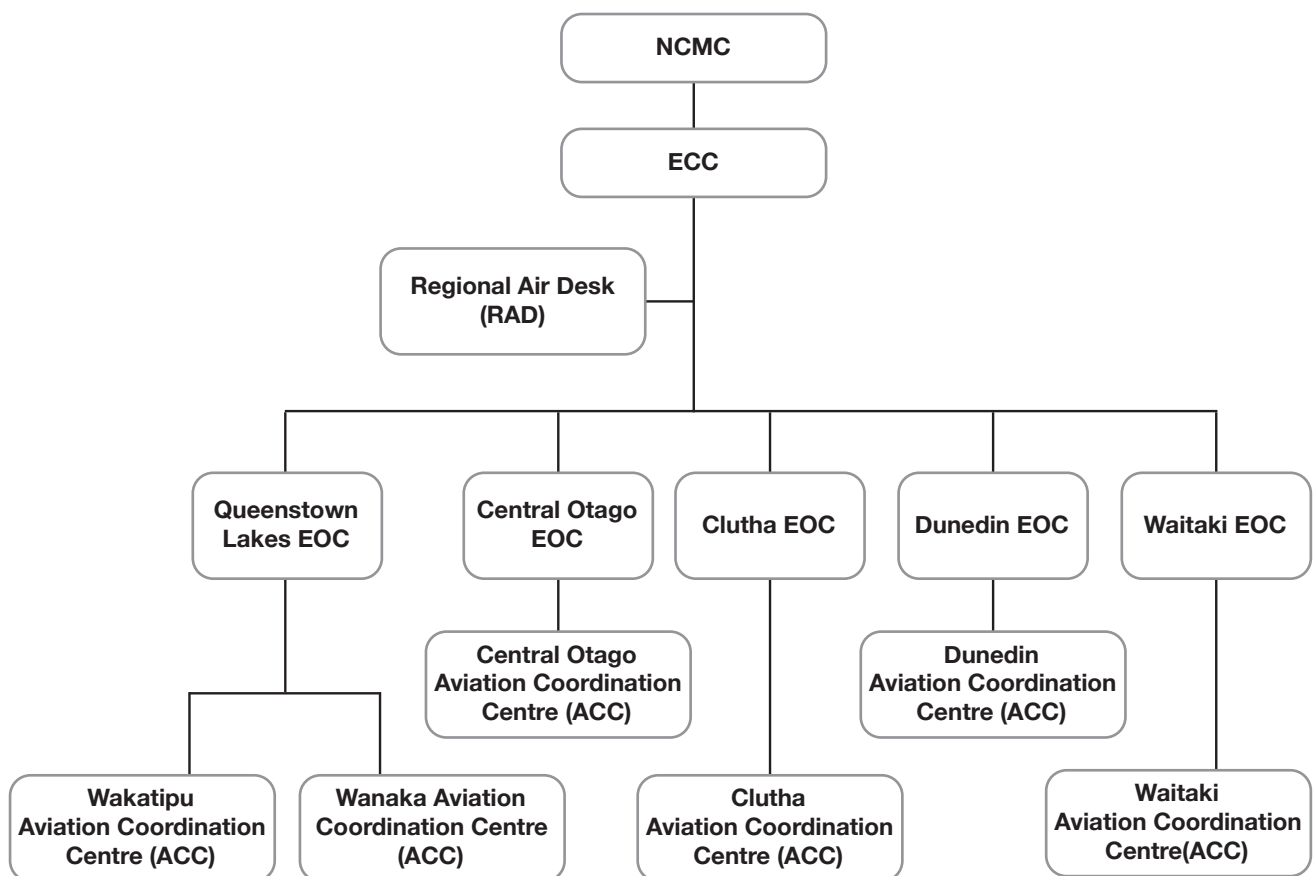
NCMC

ECC

Regional Air Desk (RAD)

Queenstown Lakes EOC

Central Otago EOC

Clutha EOC

Dunedin EOC

Waitaki EOC

Central Otago Aviation Coordination Centre (ACC)

Dunedin Aviation Coordination Centre (ACC)

Wakatipu Aviation Coordination Centre (ACC)

Wanaka Aviation Coordination Centre (ACC)

Clutha Aviation Coordination Centre (ACC)

Waitaki Aviation Coordination Centre(ACC)